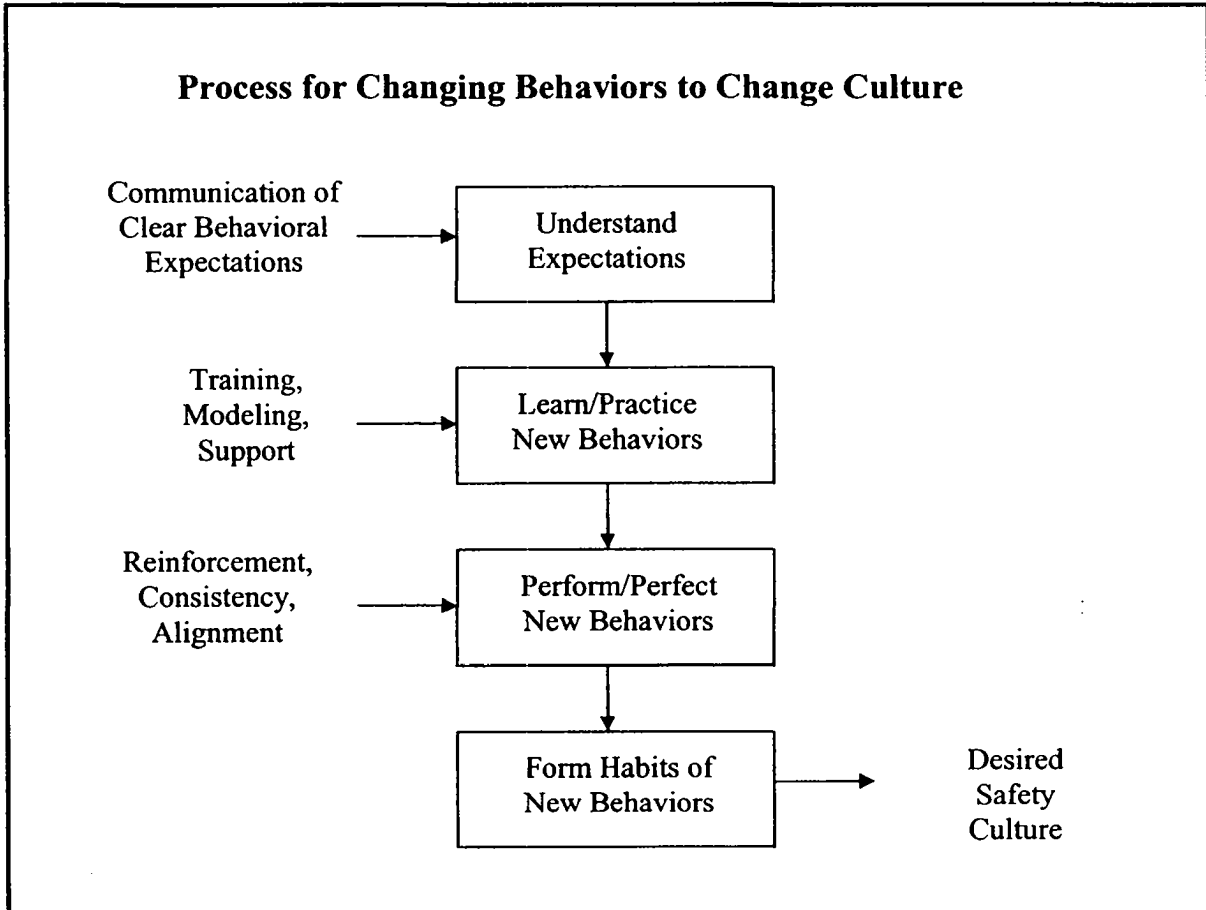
Process for Changing Behaviors to Change Culture

Communication of Clear Behavioral Expectations

Understand Expectations

Training, Modeling, Support

Learn/Practice New Behaviors

Reinforcement, Consistency, Alignment

Perform/Perfect New Behaviors

Form Habits of New Behaviors

Desired Safety Culture